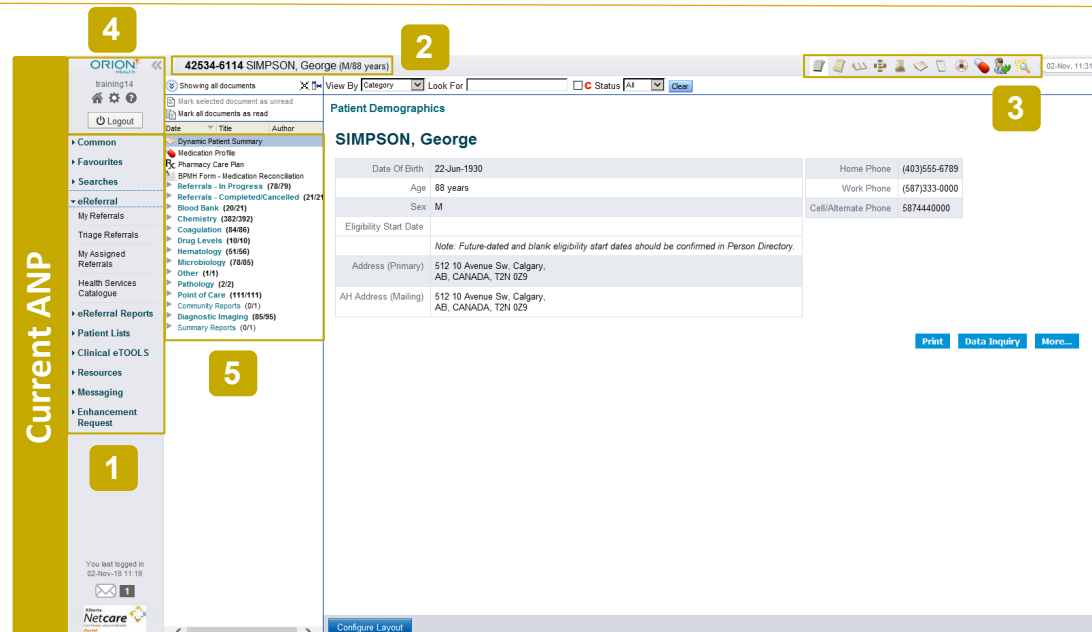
Current ANP

4

ORION HEALTH

training14

Logout

Common
Favourites
Searches
eReferral
My Referrals
Triage Referrals
My Assigned Referrals
Health Services Catalogue
eReferral Reports
Patient Lists
Clinical eTOOLS
Resources
Messaging
Enhancement Request

1

You last logged in 02-Nov-18 11:19

1

Alberta Netcare

42534-6114 SIMPSON, George (M/88 years)

2

Showing all documents
Mark selected document as unread
Mark all documents as read

| Date | Title | Author |
|---|---|---|

Dynamic Patient Summary
Medication Profile
Pharmacy Care Plan
BPMH Form - Medication Reconciliation
Referrals - In Progress (78/79)
Referrals - Completed/Cancelled (21/21)
Blood Bank (20/21)
Chemistry (382/392)
Coagulation (84/86)
Drug Levels (10/10)
Hematology (51/56)
Microbiology (78/85)
Other (1/1)
Pathology (2/2)
Point of Care (111/111)
Community Reports (0/1)
Diagnostic Imaging (85/95)
Summary Reports (0/1)

5

View By Category Look For C Status All Clear

3

02-Nov, 11:3

Patient Demographics

SIMPSON, George

| Date Of Birth | 22-Jun-1930 |
|---|---|
| Age | 88 years |
| Sex | M |
| Eligibility Start Date | |
| | Note: Future-dated and blank eligibility start dates should be confirmed in Person Directory. |
| Address (Primary) | 512 10 Avenue Sw, Calgary, AB, CANADA, T2N 0Z9 |
| AH Address (Mailing) | 512 10 Avenue Sw, Calgary, AB, CANADA, T2N 0Z9 |

| Home Phone | (403)555-6789 |
|---|---|
| Work Phone | (587)333-0000 |
| Cell/Alternate Phone | 5874440000 |

Print Data Inquiry More...

Configure Layout